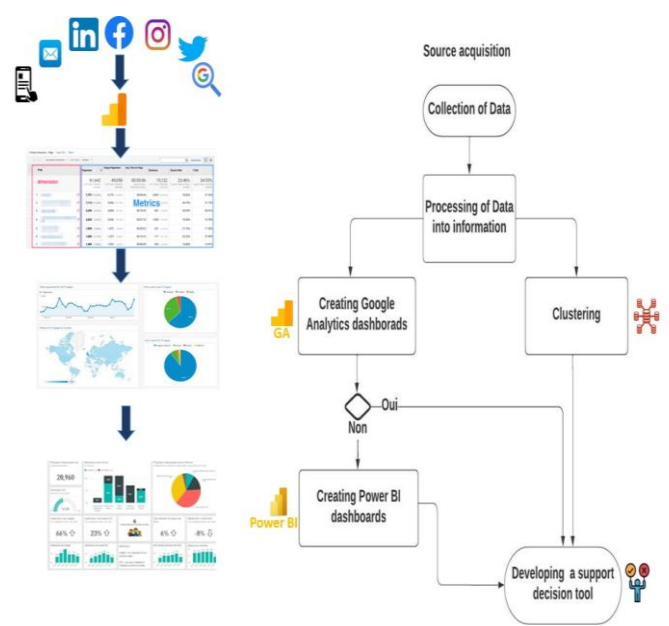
in

Dimension

Metrics

28,960

66%

23%

6%

-8%

Source acquisition

Collection of Data

Processing of Data into information

GA

Creating Google Analytics dashboards

Clustering

Oui

Non

Power BI

Creating Power BI dashboards

Developing a support decision tool